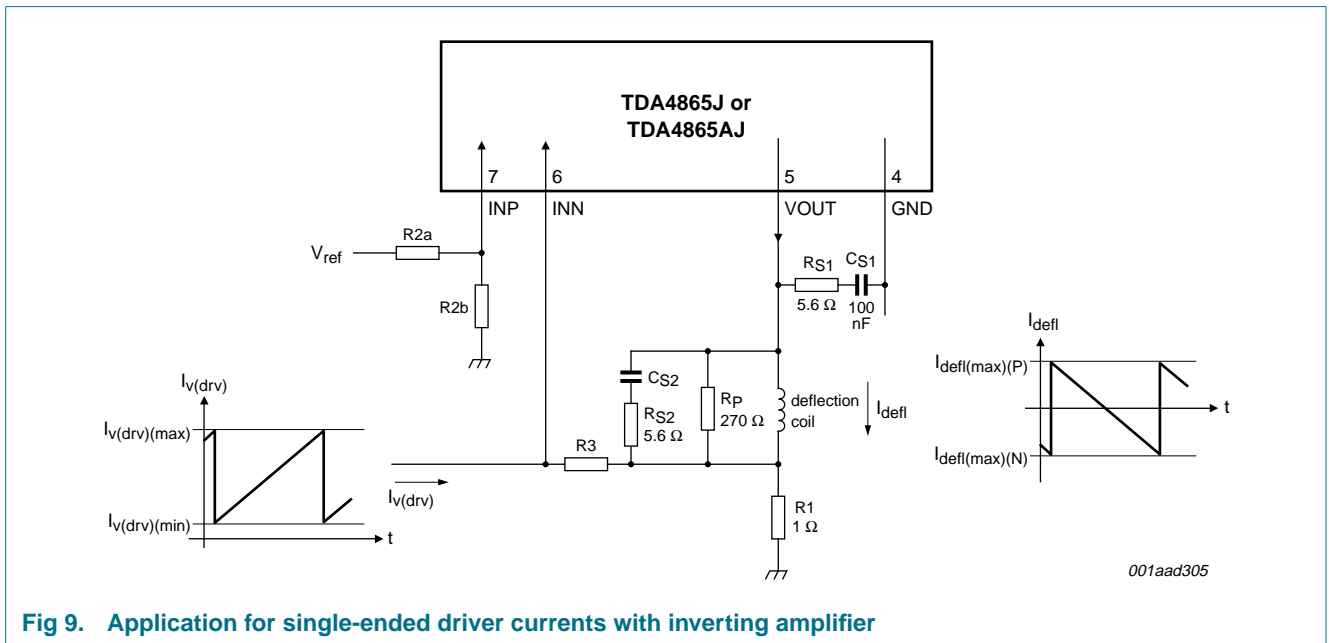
TDA4865J or TDA4865AJ

7
INP
6
INN
5
VOUT
4
GND

R2a
$V_{ref}$
R2b

$R_{S1}$
5.6 Ω
$C_{S1}$
100 nF

$C_{S2}$
$R_{S2}$
5.6 Ω
$R_P$
270 Ω
deflection coil
$I_{defl}$

R3
R1
1 Ω

$I_{v(drv)}$
$I_{v(drv)(max)}$
$I_{v(drv)(min)}$
t
$I_{v(drv)}$

$I_{defl}$
$I_{defl(max)(P)}$
$I_{defl(max)(N)}$
t

001aad305

Fig 9. Application for single-ended driver currents with inverting amplifier